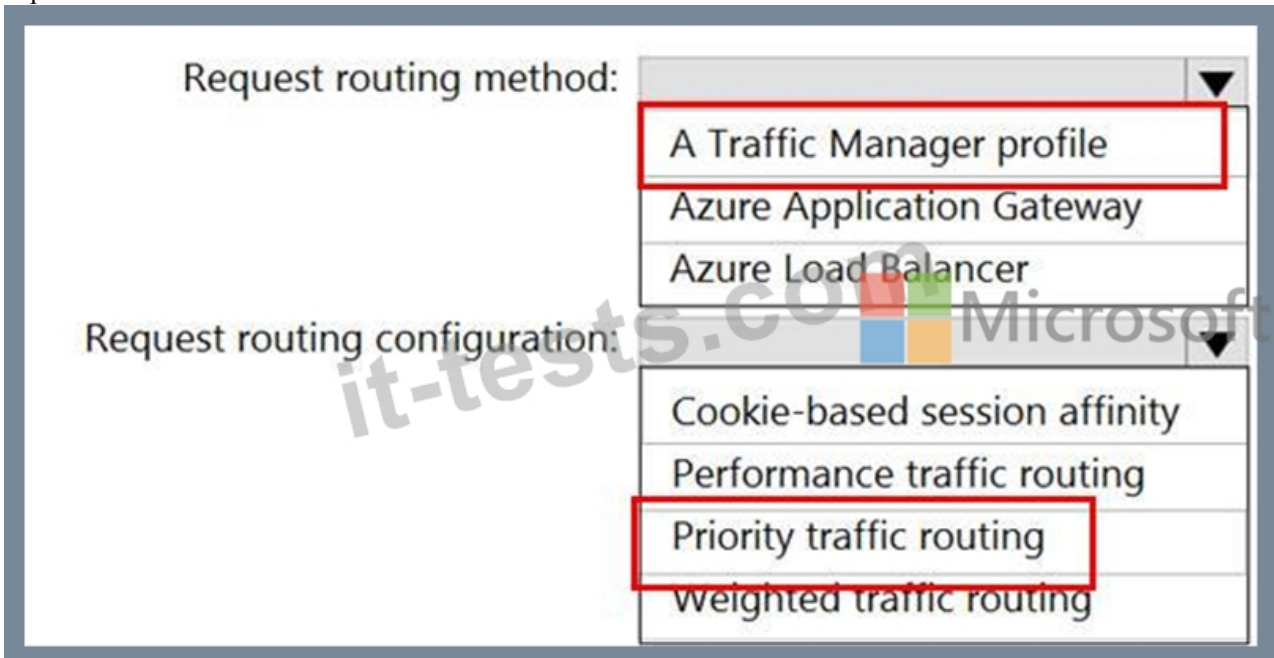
Request routing method:

A Traffic Manager profile
Azure Application Gateway
Azure Load Balancer

Request routing configuration:

Cookie-based session affinity
Performance traffic routing
Priority traffic routing
Weighted traffic routing

it-tests.com Microsoft